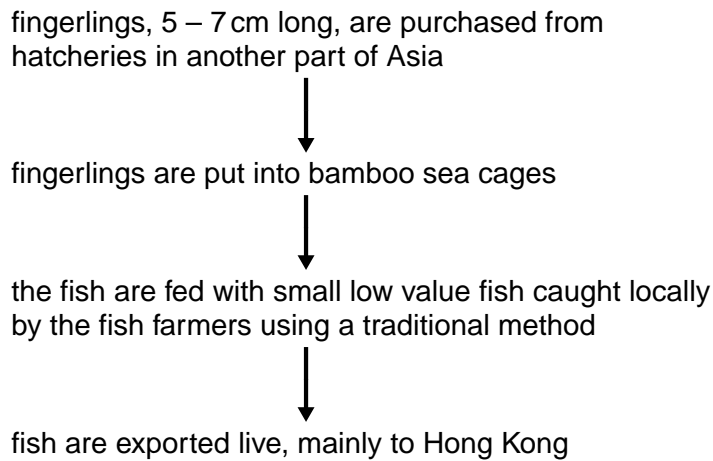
fingerlings, 5 – 7 cm long, are purchased from hatcheries in another part of Asia

fingerlings are put into bamboo sea cages

the fish are fed with small low value fish caught locally by the fish farmers using a traditional method

fish are exported live, mainly to Hong Kong